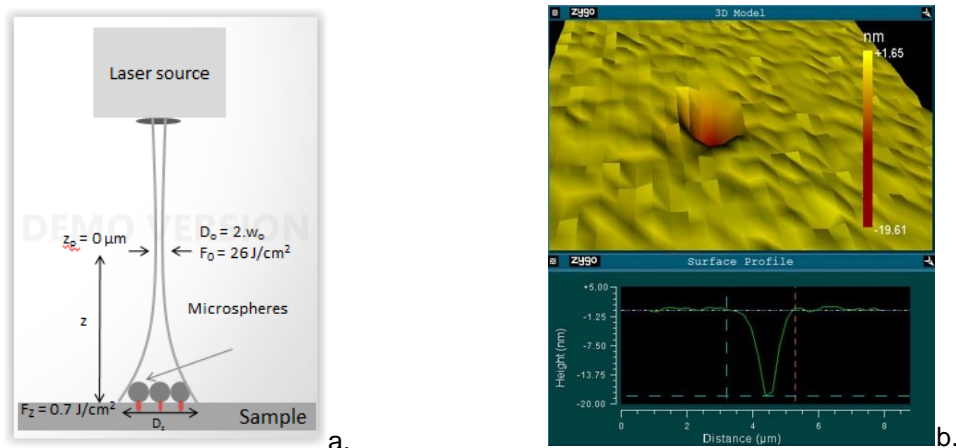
Laser source

DEMO VERSION

$z_0 = 0\,\mu m$

$D_o = 2.w_o$

$F_0 = 26\,J/cm^2$

z

Microspheres

$F_Z = 0.7\,J/cm^2$

$D_z$

Sample

a.

zygo 3D Model

nm

+1.65

-19.61

zygo Surface Profile

+5.00

-1.25

-7.50

-13.75

-20.00

Height (nm)

0 2 4 6 8

Distance (µm)

b.